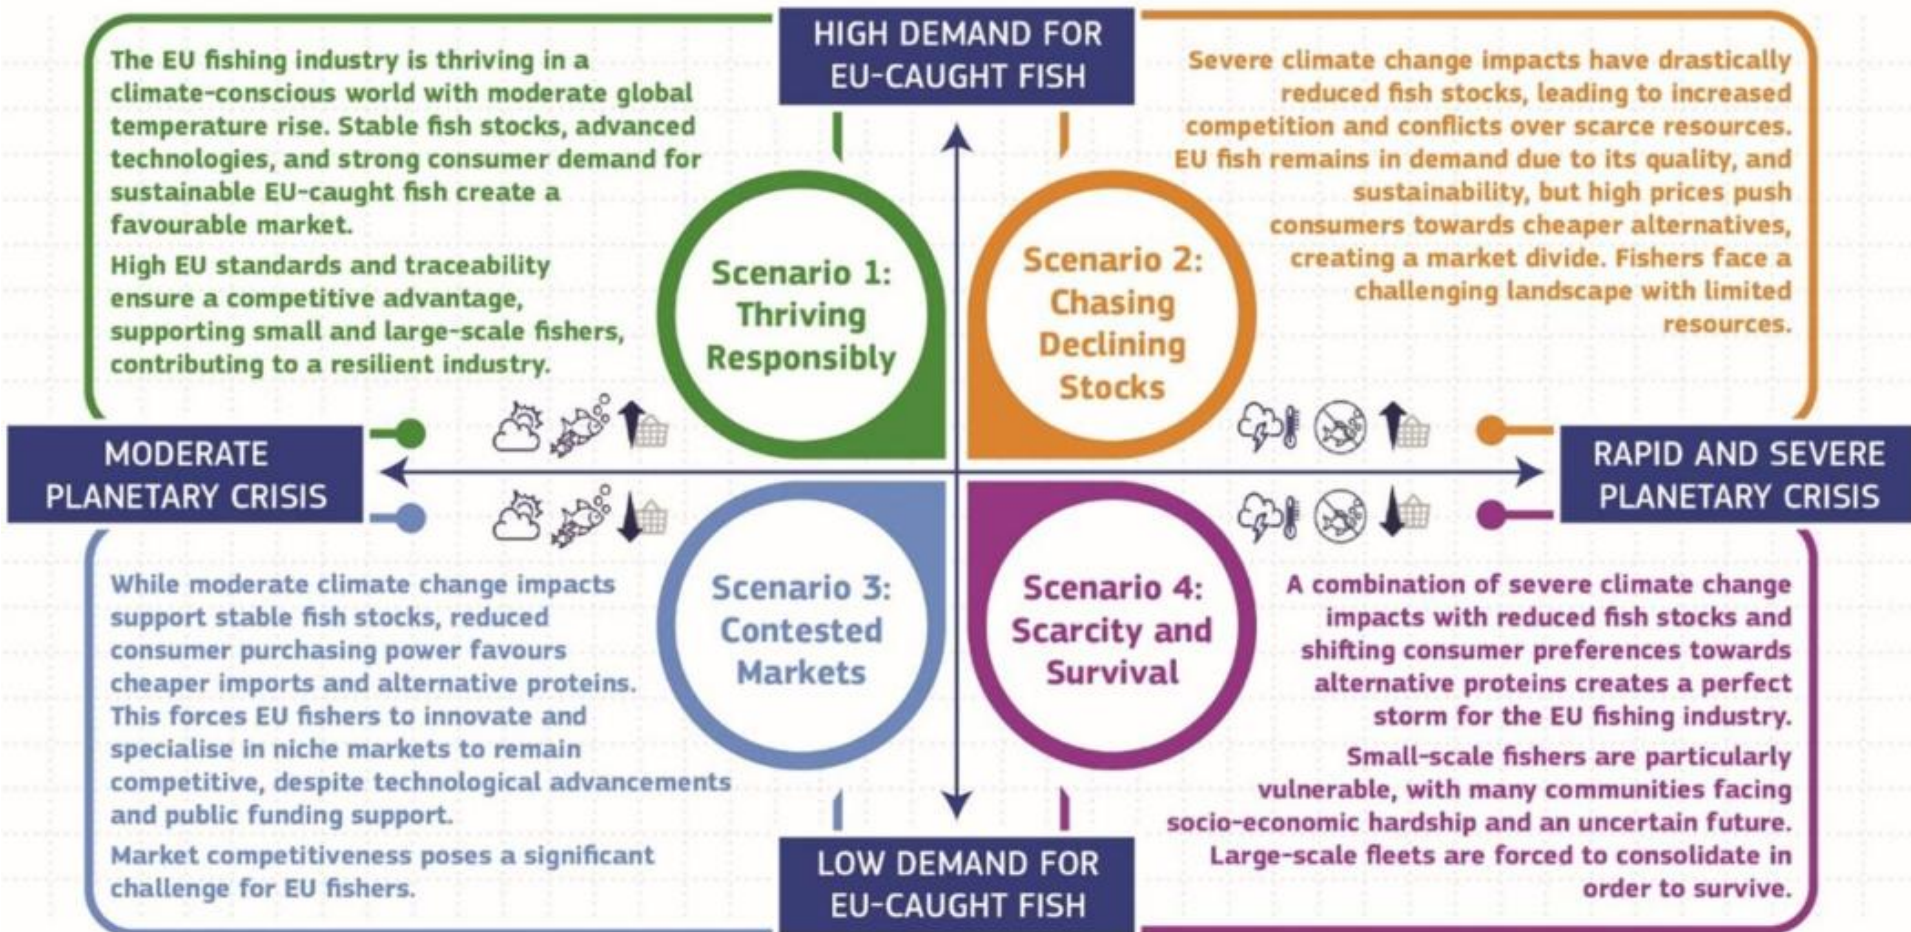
HIGH DEMAND FOR EU-CAUGHT FISH

The EU fishing industry is thriving in a climate-conscious world with moderate global temperature rise. Stable fish stocks, advanced technologies, and strong consumer demand for sustainable EU-caught fish create a favourable market.

High EU standards and traceability ensure a competitive advantage, supporting small and large-scale fishers, contributing to a resilient industry.

Scenario 1: Thriving Responsibly

Scenario 2: Chasing Declining Stocks

Severe climate change impacts have drastically reduced fish stocks, leading to increased competition and conflicts over scarce resources. EU fish remains in demand due to its quality, and sustainability, but high prices push consumers towards cheaper alternatives, creating a market divide. Fishers face a challenging landscape with limited resources.

MODERATE PLANETARY CRISIS

RAPID AND SEVERE PLANETARY CRISIS

While moderate climate change impacts support stable fish stocks, reduced consumer purchasing power favours cheaper imports and alternative proteins. This forces EU fishers to innovate and specialise in niche markets to remain competitive, despite technological advancements and public funding support.

Market competitiveness poses a significant challenge for EU fishers.

Scenario 3: Contested Markets

Scenario 4: Scarcity and Survival

A combination of severe climate change impacts with reduced fish stocks and shifting consumer preferences towards alternative proteins creates a perfect storm for the EU fishing industry.

Small-scale fishers are particularly vulnerable, with many communities facing socio-economic hardship and an uncertain future. Large-scale fleets are forced to consolidate in order to survive.

LOW DEMAND FOR EU-CAUGHT FISH